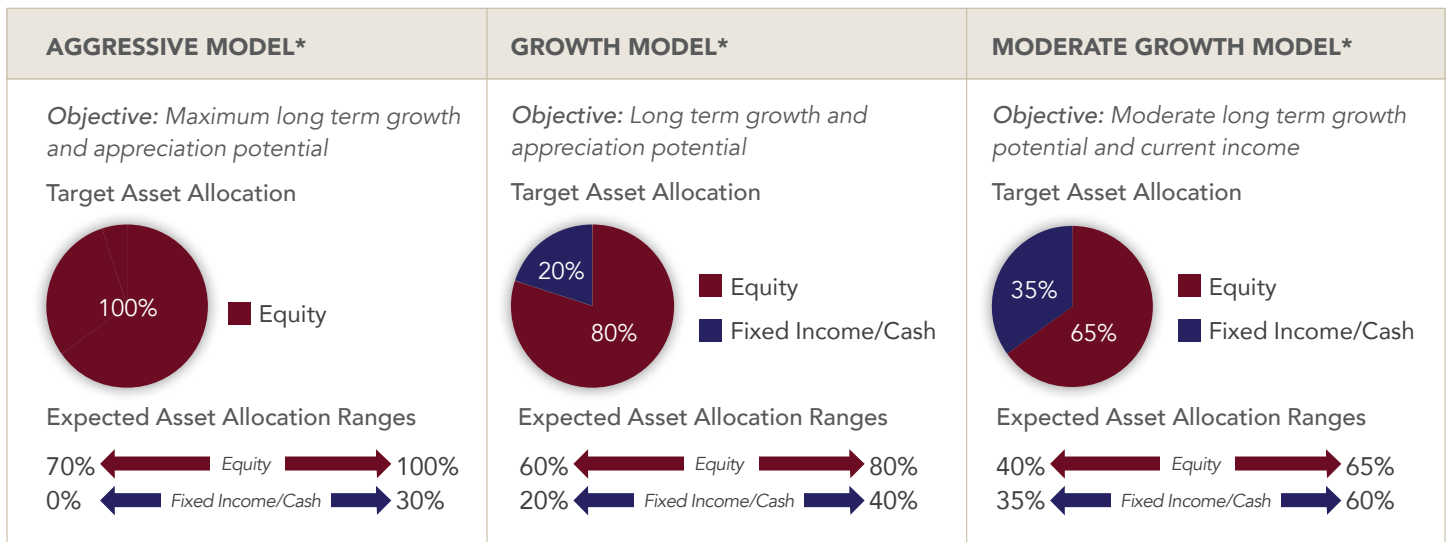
| AGGRESSIVE MODEL* | GROWTH MODEL* | MODERATE GROWTH MODEL* |
|---|---|---|
| *Objective:* *Maximum long term growth and appreciation potential* | *Objective:* *Long term growth and appreciation potential* | *Objective:* *Moderate long term growth potential and current income* |

AGGRESSIVE MODEL*

*Objective:* *Maximum long term growth and appreciation potential*

Target Asset Allocation

100%

Equity

Expected Asset Allocation Ranges

70% *Equity* 100%

0% *Fixed Income/Cash* 30%

GROWTH MODEL*

*Objective:* *Long term growth and appreciation potential*

Target Asset Allocation

20%

80%

Equity

Fixed Income/Cash

Expected Asset Allocation Ranges

60% *Equity* 80%

20% *Fixed Income/Cash* 40%

MODERATE GROWTH MODEL*

*Objective:* *Moderate long term growth potential and current income*

Target Asset Allocation

35%

65%

Equity

Fixed Income/Cash

Expected Asset Allocation Ranges

40% *Equity* 65%

35% *Fixed Income/Cash* 60%